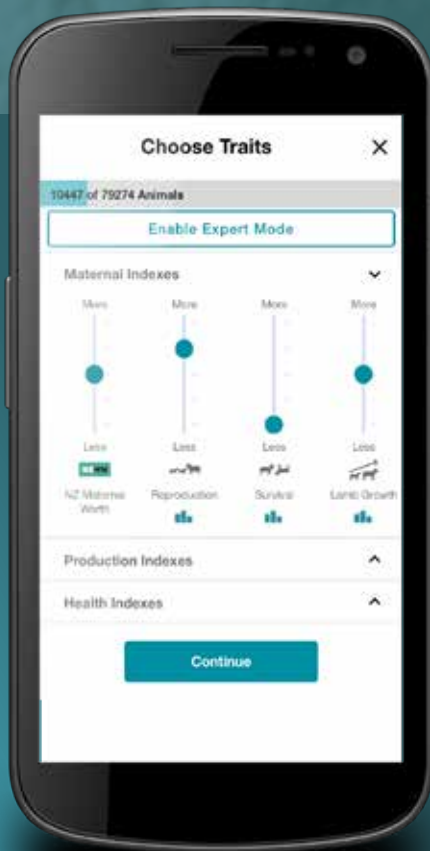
Choose Traits

×

10447 of 79274 Animals

Enable Expert Mode

Maternal Indexes

More

More

More

More

Less

Less

Less

Less

NZ Maternal Worth

Reproduction

Survival

Lamb Growth

Production Indexes

Health Indexes

Continue